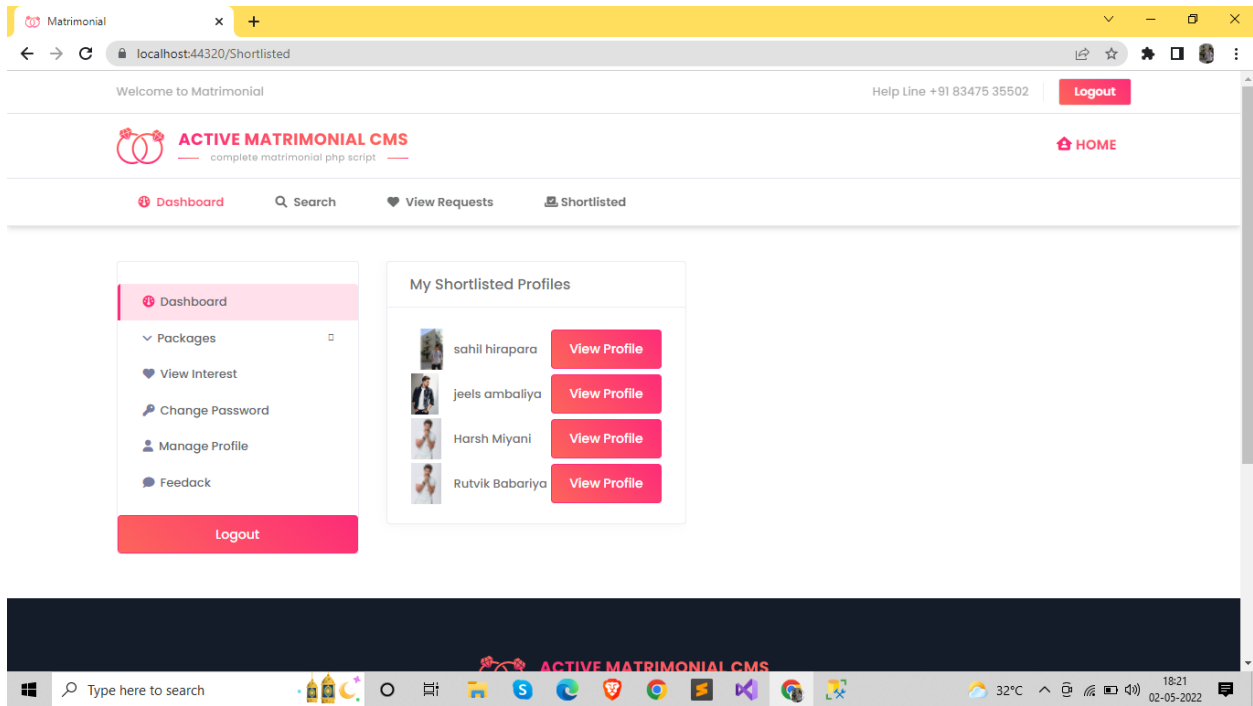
Matrimonial

localhost:44320/Shortlisted

Welcome to Matrimonial

Help Line +91 83475 35502

Logout

ACTIVE MATRIMONIAL CMS
complete matrimonial php script

HOME

Dashboard
Search
View Requests
Shortlisted

Dashboard
Packages
View Interest
Change Password
Manage Profile
Feedack

Logout

My Shortlisted Profiles

sahil hirapara
View Profile
jeels ambaliya
View Profile
Harsh Miyani
View Profile
Rutvik Babariya
View Profile

ACTIVE MATRIMONIAL CMS

Type here to search

32°C

18:21
02-05-2022